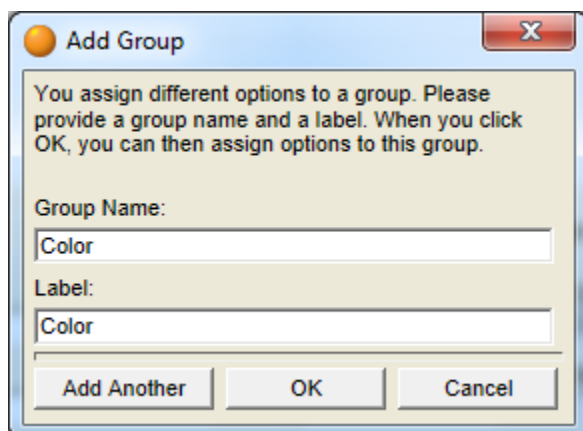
Add Group

X

You assign different options to a group. Please provide a group name and a label. When you click OK, you can then assign options to this group.

Group Name:

Color

Label:

Color

Add Another

OK

Cancel